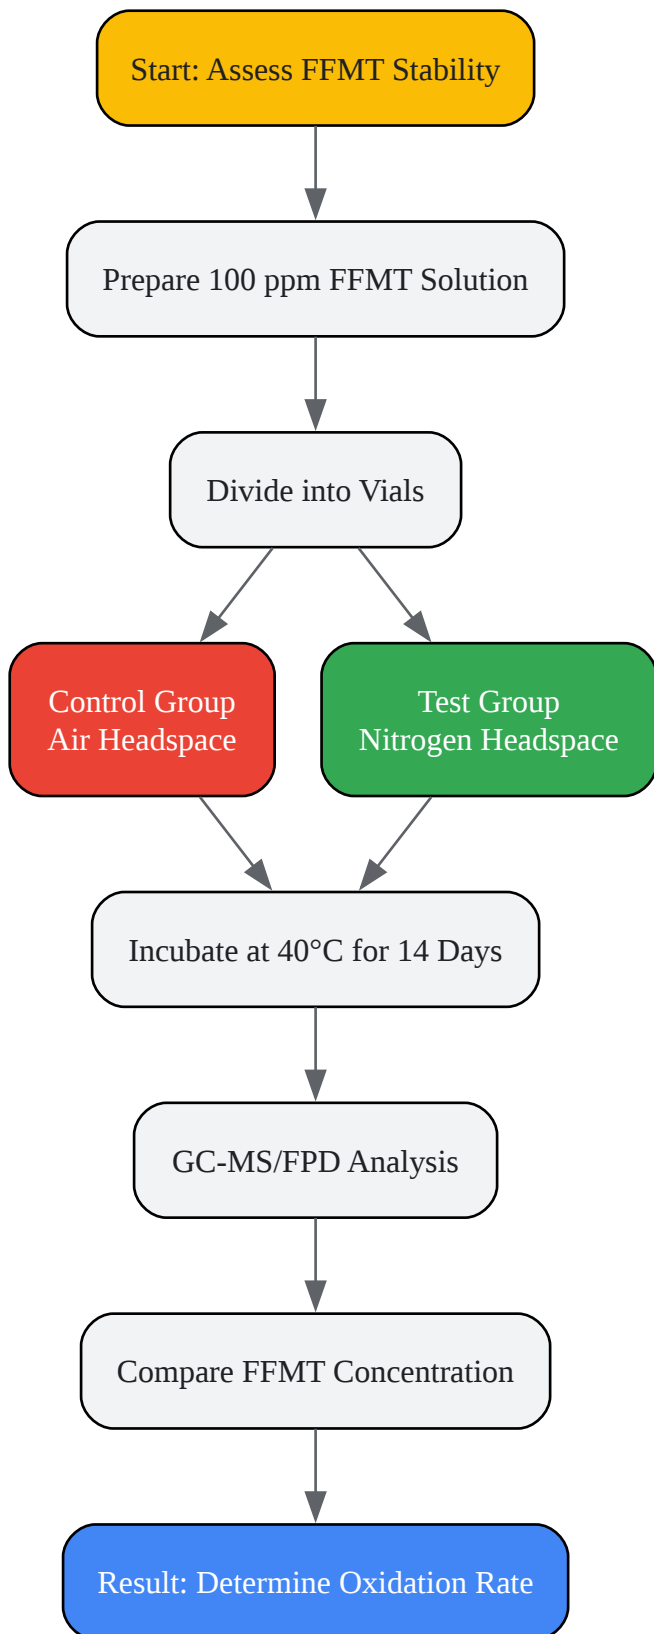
Start: Assess FFMT Stability

Prepare 100 ppm FFMT Solution

Divide into Vials

Control Group
Air Headspace

Test Group
Nitrogen Headspace

Incubate at 40°C for 14 Days

GC-MS/FPD Analysis

Compare FFMT Concentration

Result: Determine Oxidation Rate